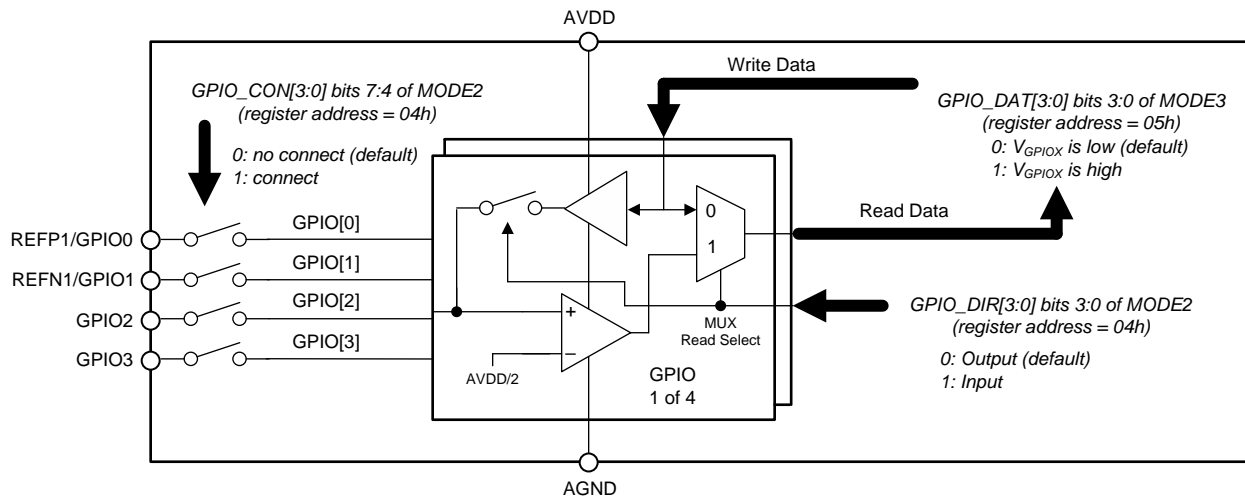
AVDD

Write Data

GPIO_CON[3:0] bits 7:4 of MODE2
(register address = 04h)

0: no connect (default)
1: connect

GPIO_DAT[3:0] bits 3:0 of MODE3
(register address = 05h)
0: $V_{GPIOX}$ is low (default)
1: $V_{GPIOX}$ is high

Read Data

REFP1/GPIO0
REFN1/GPIO1
GPIO2
GPIO3

GPIO[0]
GPIO[1]
GPIO[2]
GPIO[3]

0
1

+
−

AVDD/2

MUX
Read Select

GPIO
1 of 4

GPIO_DIR[3:0] bits 3:0 of MODE2
(register address = 04h)

0: Output (default)
1: Input

AGND